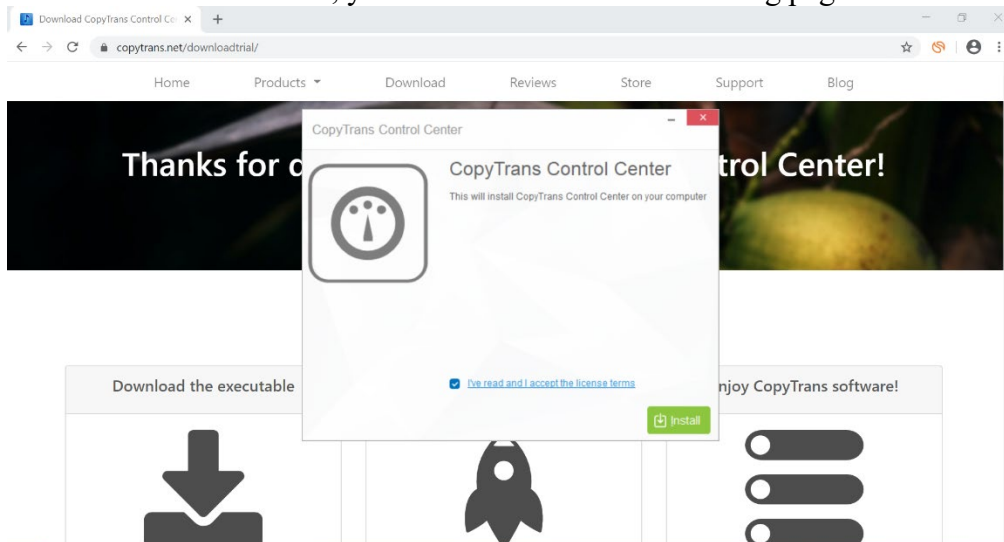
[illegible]

Download CopyTrans Control Ce ×

copytrans.net/downloadtrial/

Home Products Download Reviews Store Support Blog

Thanks for c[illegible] trol Center!

CopyTrans Control Center

CopyTrans Control Center

This will install CopyTrans Control Center on your computer

I've read and I accept the license terms

Install

Download the executable

njoy CopyTrans software!